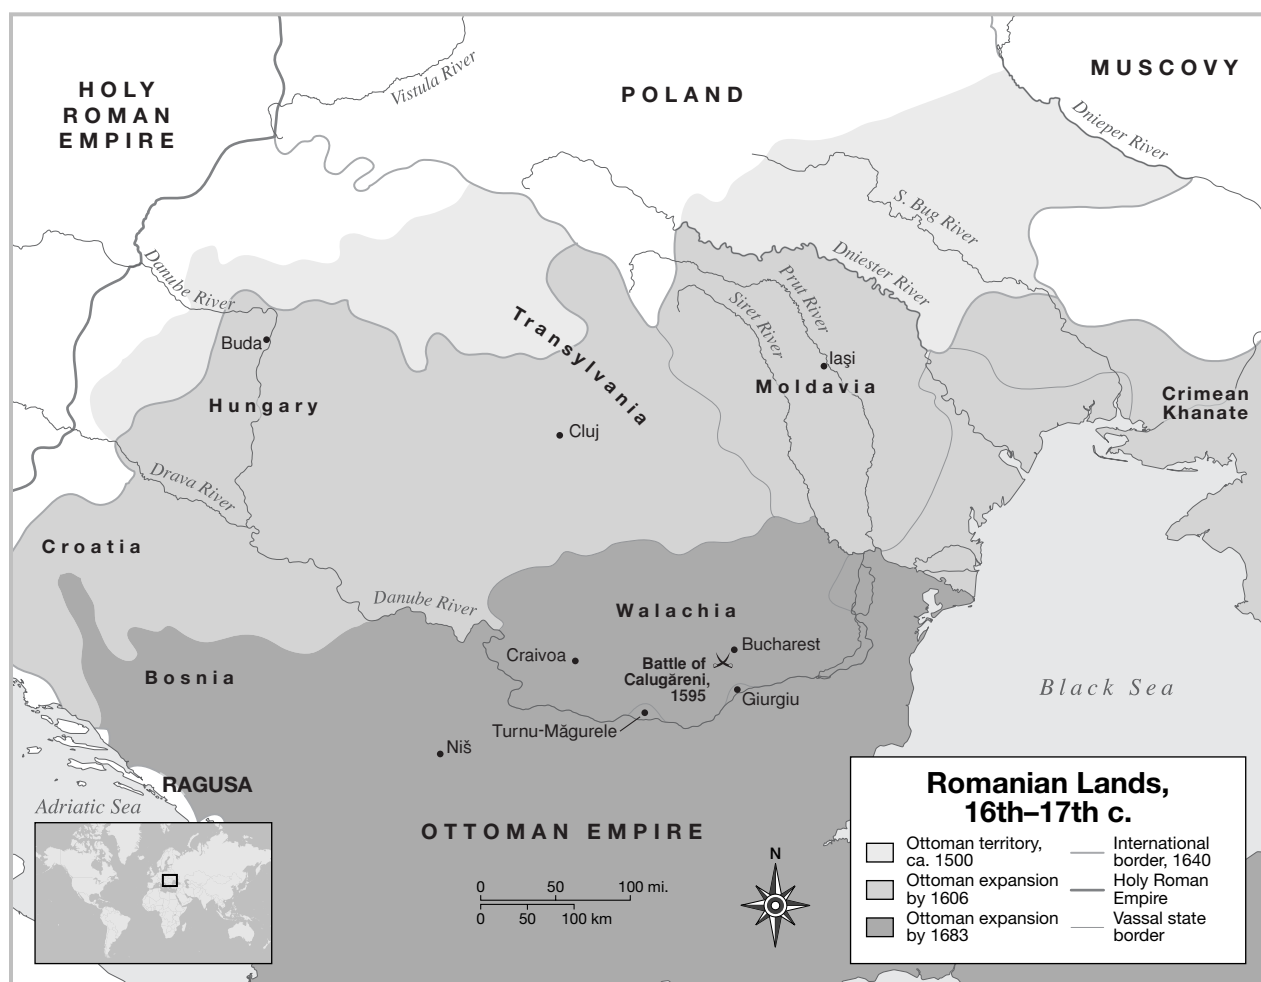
HOLY ROMAN EMPIRE

Vistula River

POLAND

MUSCOVY

Dnieper River

S. Bug River

Dniester River

Danube River

Prut River

Siret River

Transylvania

Buda

Iaşi

Moldavia

Crimean Khanate

Hungary

Cluj

Drava River

Croatia

Danube River

Walachia

Bucharest

Craivoa

Battle of Calugăreni, 1595

Giurgiu

Bosnia

Black Sea

Turnu-Măgurele

Niš

RAGUSA

Adriatic Sea

OTTOMAN EMPIRE

0 50 100 mi.
0 50 100 km

N

Romanian Lands, 16th–17th c.

Ottoman territory, ca. 1500

Ottoman expansion by 1606

Ottoman expansion by 1683

International border, 1640

Holy Roman Empire

Vassal state border